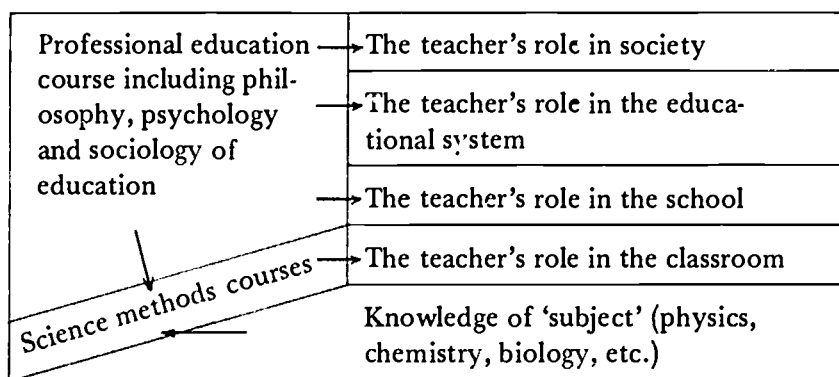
Professional education course including philosophy, psychology and sociology of education

The teacher's role in society

The teacher's role in the educational system

The teacher's role in the school

Science methods courses

The teacher's role in the classroom

Knowledge of 'subject' (physics, chemistry, biology, etc.)